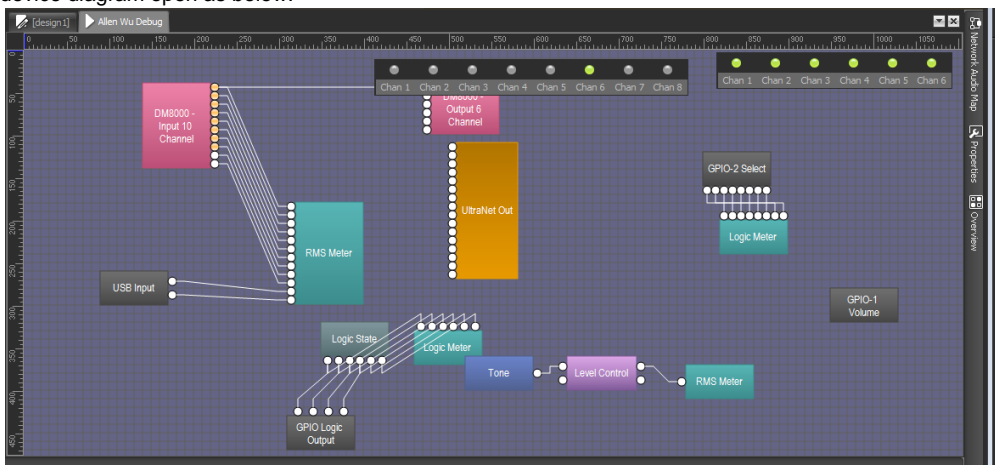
[design 1] Allen Wu Debug

0 50 100 150 200 250 300 350 400 450 500 550 600 650 700 750 800 850 900 950 1000 1050

50 100 150 200 250 300 350 400 450

Chan 1 Chan 2 Chan 3 Chan 4 Chan 5 Chan 6 Chan 7 Chan 8

Chan 1 Chan 2 Chan 3 Chan 4 Chan 5 Chan 6

DM8000 - Input 10 Channel

DM8000 - Output 6 Channel

UltraNet Out

GPIO-2 Select

Logic Meter

RMS Meter

USB Input

GPIO-1 Volume

Logic State

Logic Meter

Tone

Level Control

RMS Meter

GPIO Logic Output

Network Audio Map

Properties

Overview